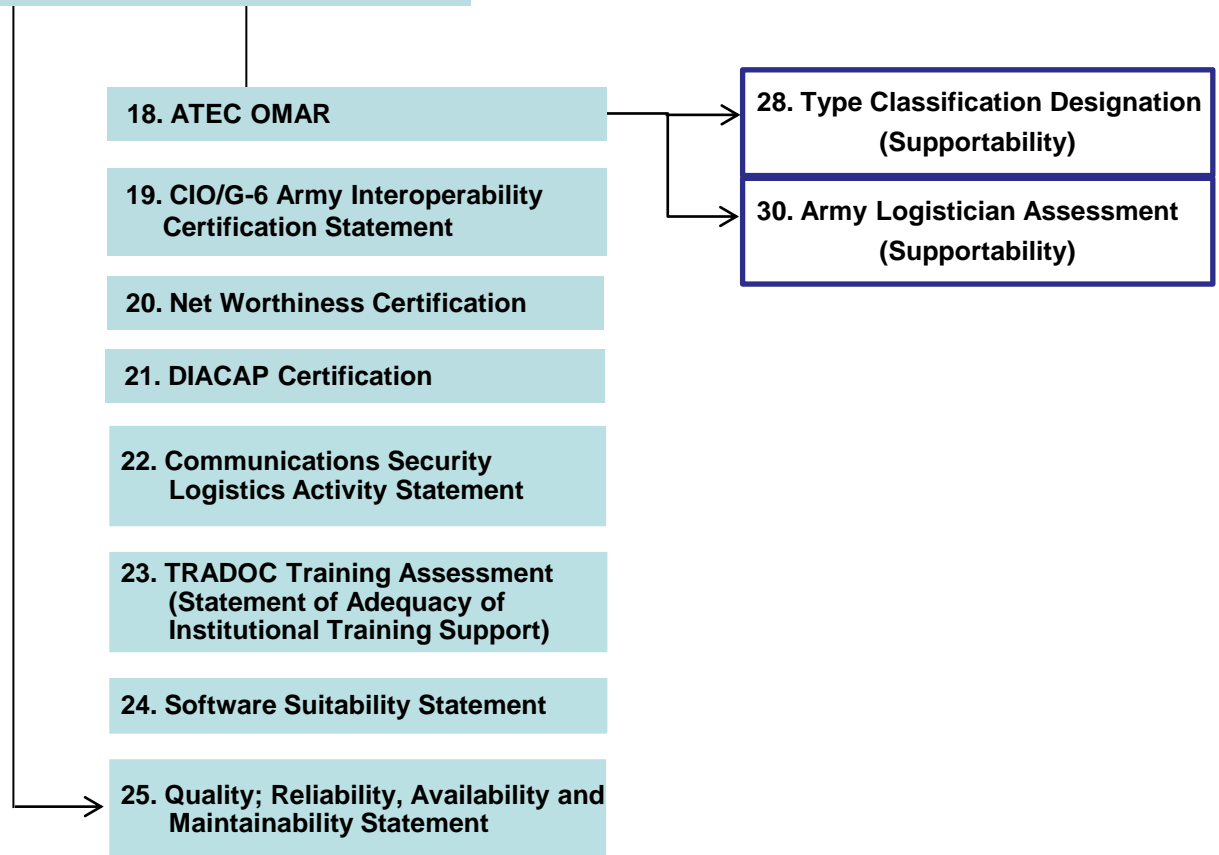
18. ATEC OMAR

28. Type Classification Designation (Supportability)

30. Army Logistician Assessment (Supportability)

19. CIO/G-6 Army Interoperability Certification Statement

20. Net Worthiness Certification

21. DIACAP Certification

22. Communications Security Logistics Activity Statement

23. TRADOC Training Assessment (Statement of Adequacy of Institutional Training Support)

24. Software Suitability Statement

25. Quality; Reliability, Availability and Maintainability Statement